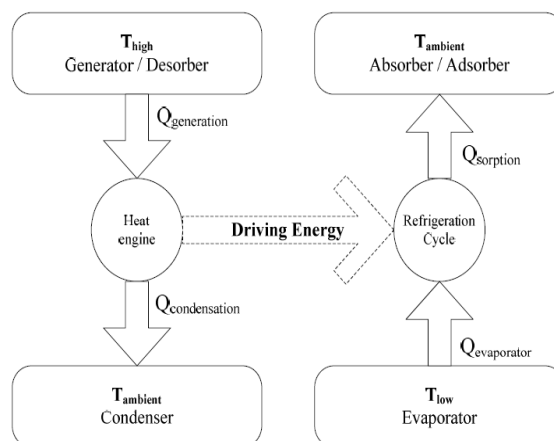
$T_{high}$
Generator / Desorber

$Q_{generation}$

Heat engine

Driving Energy

$Q_{condensation}$

$T_{ambient}$
Condenser

$T_{ambient}$
Absorber / Adsorber

$Q_{sorption}$

Refrigeration Cycle

$Q_{evaporator}$

$T_{low}$
Evaporator